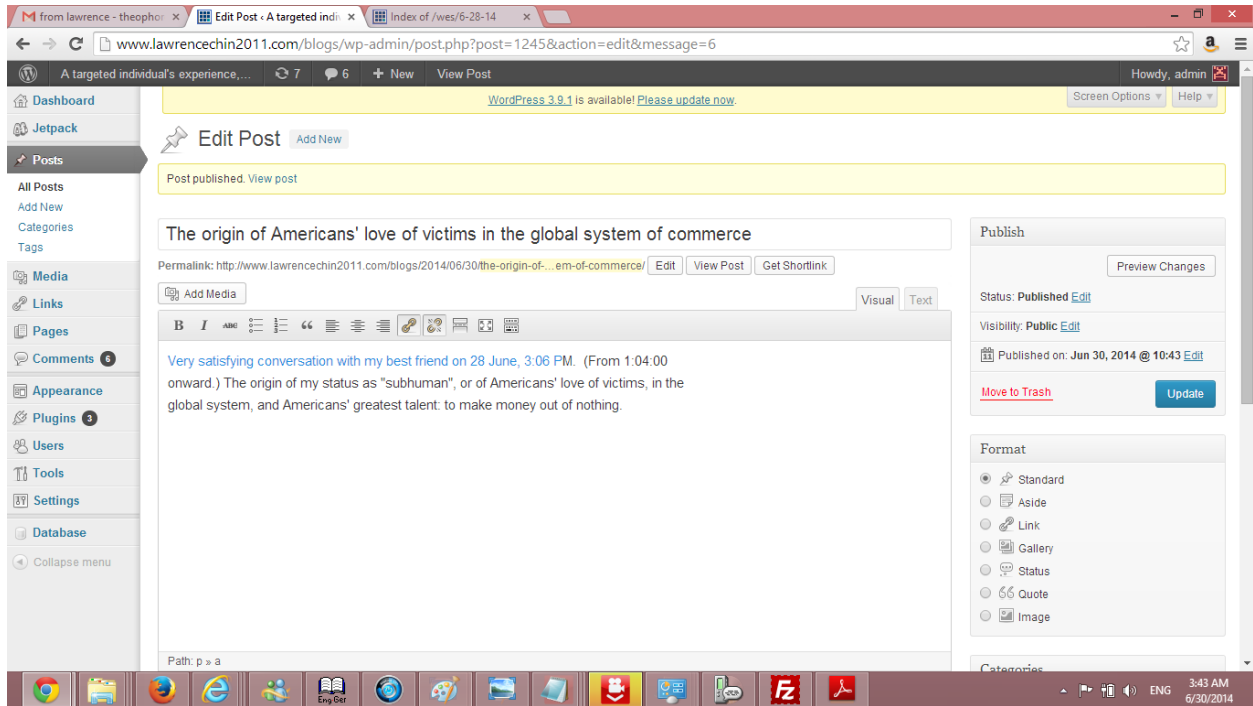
M from lawrence - theophor × | Edit Post ‹ A targeted indi × | Index of /wes/6-28-14 ×

www.lawrencechin2011.com/blogs/wp-admin/post.php?post=1245&action=edit&message=6

A targeted individual's experience,... 7 6 + New View Post Howdy, admin

Dashboard
Jetpack
Posts
All Posts
Add New
Categories
Tags
Media
Links
Pages
Comments 6
Appearance
Plugins 3
Users
Tools
Settings
Database
Collapse menu

WordPress 3.9.1 is available! Please update now.

Screen Options ▾ Help ▾

Edit Post Add New

Post published. View post

The origin of Americans' love of victims in the global system of commerce

Permalink: http://www.lawrencechin2011.com/blogs/2014/06/30/the-origin-of-...em-of-commerce/ Edit View Post Get Shortlink

Add Media

Visual Text

B I ABC

Very satisfying conversation with my best friend on 28 June, 3:06 PM. (From 1:04:00 onward.) The origin of my status as "subhuman", or of Americans' love of victims, in the global system, and Americans' greatest talent: to make money out of nothing.

Path: p » a

Publish

Preview Changes

Status: Published Edit

Visibility: Public Edit

Published on: Jun 30, 2014 @ 10:43 Edit

Move to Trash

Update

Format

Standard
Aside
Link
Gallery
Status
Quote
Image

Categories

Eng Ger

ENG 3:43 AM 6/30/2014